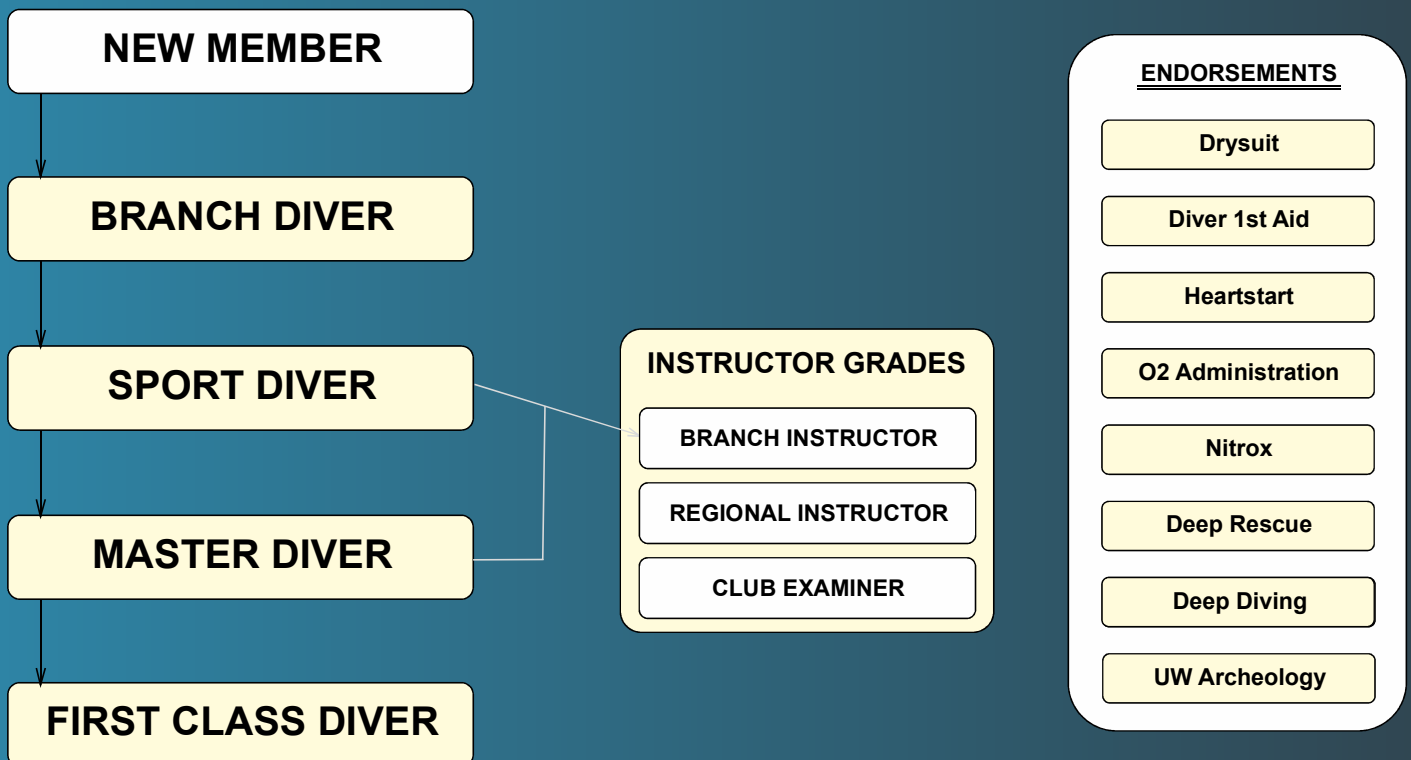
NEW MEMBER

BRANCH DIVER

SPORT DIVER

MASTER DIVER

FIRST CLASS DIVER

INSTRUCTOR GRADES

BRANCH INSTRUCTOR

REGIONAL INSTRUCTOR

CLUB EXAMINER

ENDORSEMENTS

Drysuit

Diver 1st Aid

Heartstart

O2 Administration

Nitrox

Deep Rescue

Deep Diving

UW Archeology